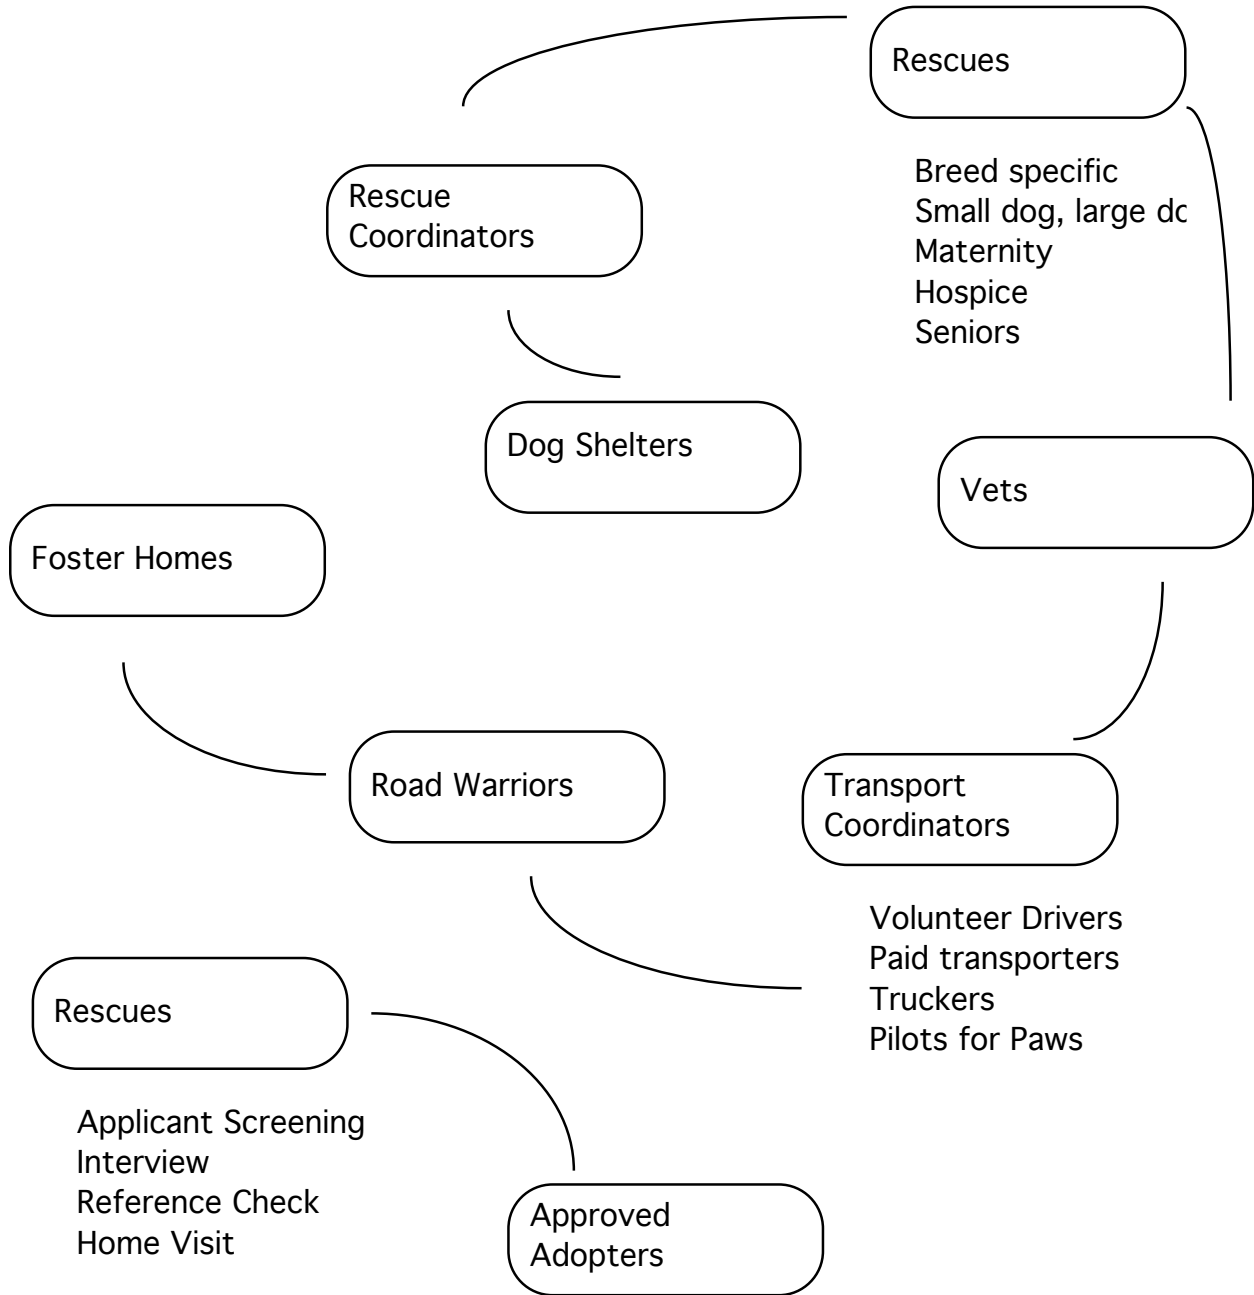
Rescues

Breed specific
Small dog, large dc
Maternity
Hospice
Seniors

Rescue Coordinators

Dog Shelters

Vets

Foster Homes

Road Warriors

Transport Coordinators

Volunteer Drivers
Paid transporters
Truckers
Pilots for Paws

Rescues

Applicant Screening
Interview
Reference Check
Home Visit

Approved Adopters